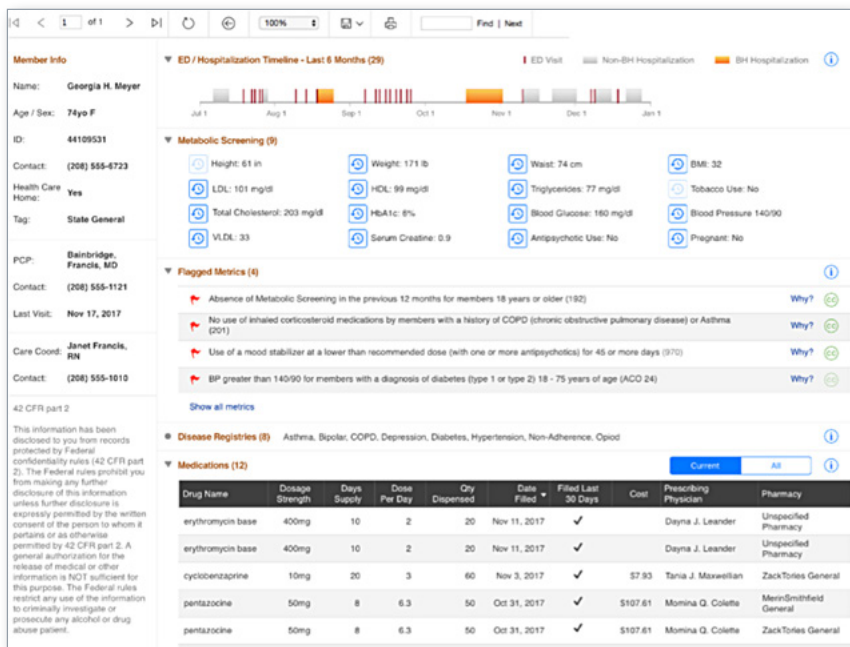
1 of 1 100% Find | Next

Member Info

Name: Georgia H. Meyer

Age / Sex: 74yo F

ID: 44109531

Contact: (208) 555-6723

Health Care Home: Yes

Tag: State General

PCP: Bainbridge, Francis, MD

Contact: (208) 555-1121

Last Visit: Nov 17, 2017

Care Coord: Janet Francis, RN

Contact: (208) 555-1010

42 CFR part 2

This information has been disclosed to you from records protected by Federal confidentiality rules (42 CFR part 2). The Federal rules prohibit you from making any further disclosure of this information unless further disclosure is expressly permitted by the written consent of the person to whom it pertains or as otherwise permitted by 42 CFR part 2. A general authorization for the release of medical or other information is NOT sufficient for this purpose. The Federal rules restrict any use of the information to criminally investigate or prosecute any alcohol or drug abuse patient.

ED / Hospitalization Timeline - Last 6 Months (29)

ED Visit Non-BH Hospitalization BH Hospitalization

Jul 1 Aug 1 Sep 1 Oct 1 Nov 1 Dec 1 Jan 1

Metabolic Screening (9)

Height: 61 in Weight: 171 lb Waist: 74 cm BMI: 32

LDL: 101 mg/dl HDL: 99 mg/dl Triglycerides: 77 mg/dl Tobacco Use: No

Total Cholesterol: 203 mg/dl HbA1c: 6% Blood Glucose: 160 mg/dl Blood Pressure 140/90

VLDL: 33 Serum Creatine: 0.9 Antipsychotic Use: No Pregnant: No

Flagged Metrics (4)

Absence of Metabolic Screening in the previous 12 months for members 18 years or older (192) Why?

No use of inhaled corticosteroid medications by members with a history of COPD (chronic obstructive pulmonary disease) or Asthma (201) Why?

Use of a mood stabilizer at a lower than recommended dose (with one or more antipsychotics) for 45 or more days (970) Why?

BP greater than 140/90 for members with a diagnosis of diabetes (type 1 or type 2) 18 - 75 years of age (ACO 24) Why?

Show all metrics

Disease Registries (8) Asthma, Bipolar, COPD, Depression, Diabetes, Hypertension, Non-Adherence, Opioid

Medications (12)

Current All

| Drug Name | Dosage Strength | Days Supply | Dose Per Day | Qty Dispensed | Date Filled | Filled Last 30 Days | Cost | Prescribing Physician | Pharmacy |
|---|---|---|---|---|---|---|---|---|---|
| erythromycin base | 400mg | 10 | 2 | 20 | Nov 11, 2017 | ✓ | | Dayna J. Leander | Unspecified Pharmacy |
| erythromycin base | 400mg | 10 | 2 | 20 | Nov 11, 2017 | ✓ | | Dayna J. Leander | Unspecified Pharmacy |
| cyclobenzaprine | 10mg | 20 | 3 | 60 | Nov 3, 2017 | ✓ | $7.93 | Tania J. Maxwellian | ZackTories General |
| pentazocine | 50mg | 8 | 6.3 | 50 | Oct 31, 2017 | ✓ | $107.61 | Momina Q. Colette | MerinSmithfield General |
| pentazocine | 50mg | 8 | 6.3 | 50 | Oct 31, 2017 | ✓ | $107.61 | Momina Q. Colette | ZackTories General |